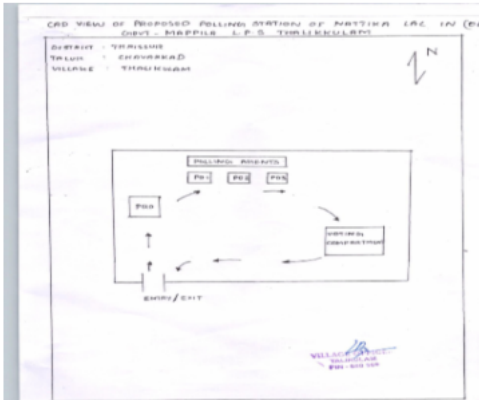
CAD VIEW OF PROPOSED POLLING STATION OF NATTIKA LAC IN (Bl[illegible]
GOVT. MAPPILA L.P.S THALIKKULAM

DISTRICT : THRISSUR
TALUK : CHAVAKKAD
VILLAGE : THALIKULAM

N

POLLING AGENTS

PO1 PO2 PO3

PRO

VOTING COMPARTMENT

ENTRY / EXIT

VILLAGE OFFICER
THALIKULAM
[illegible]